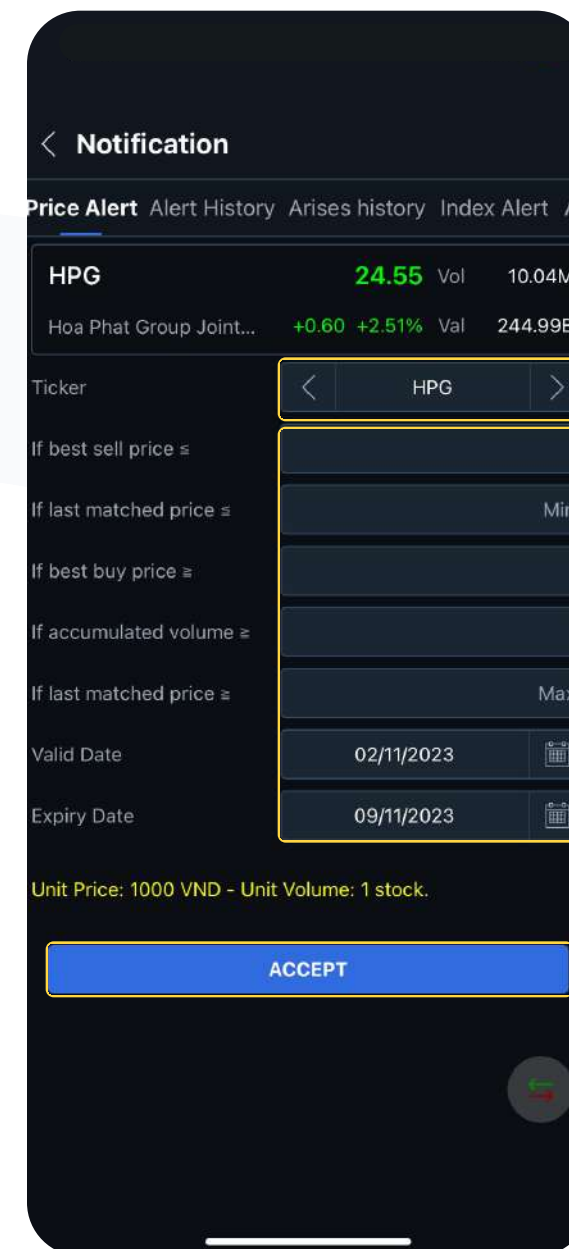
Notification

Price Alert Alert History Arises history Index Alert

HPG 24.55 Vol 10.04M
Hoa Phat Group Joint... +0.60 +2.51% Val 244.99B

Ticker HPG

If best sell price ≤

If last matched price ≤ Mi

If best buy price ≥

If accumulated volume ≥

If last matched price ≥ Ma

Valid Date 02/11/2023

Expiry Date 09/11/2023

Unit Price: 1000 VND - Unit Volume: 1 stock.

ACCEPT